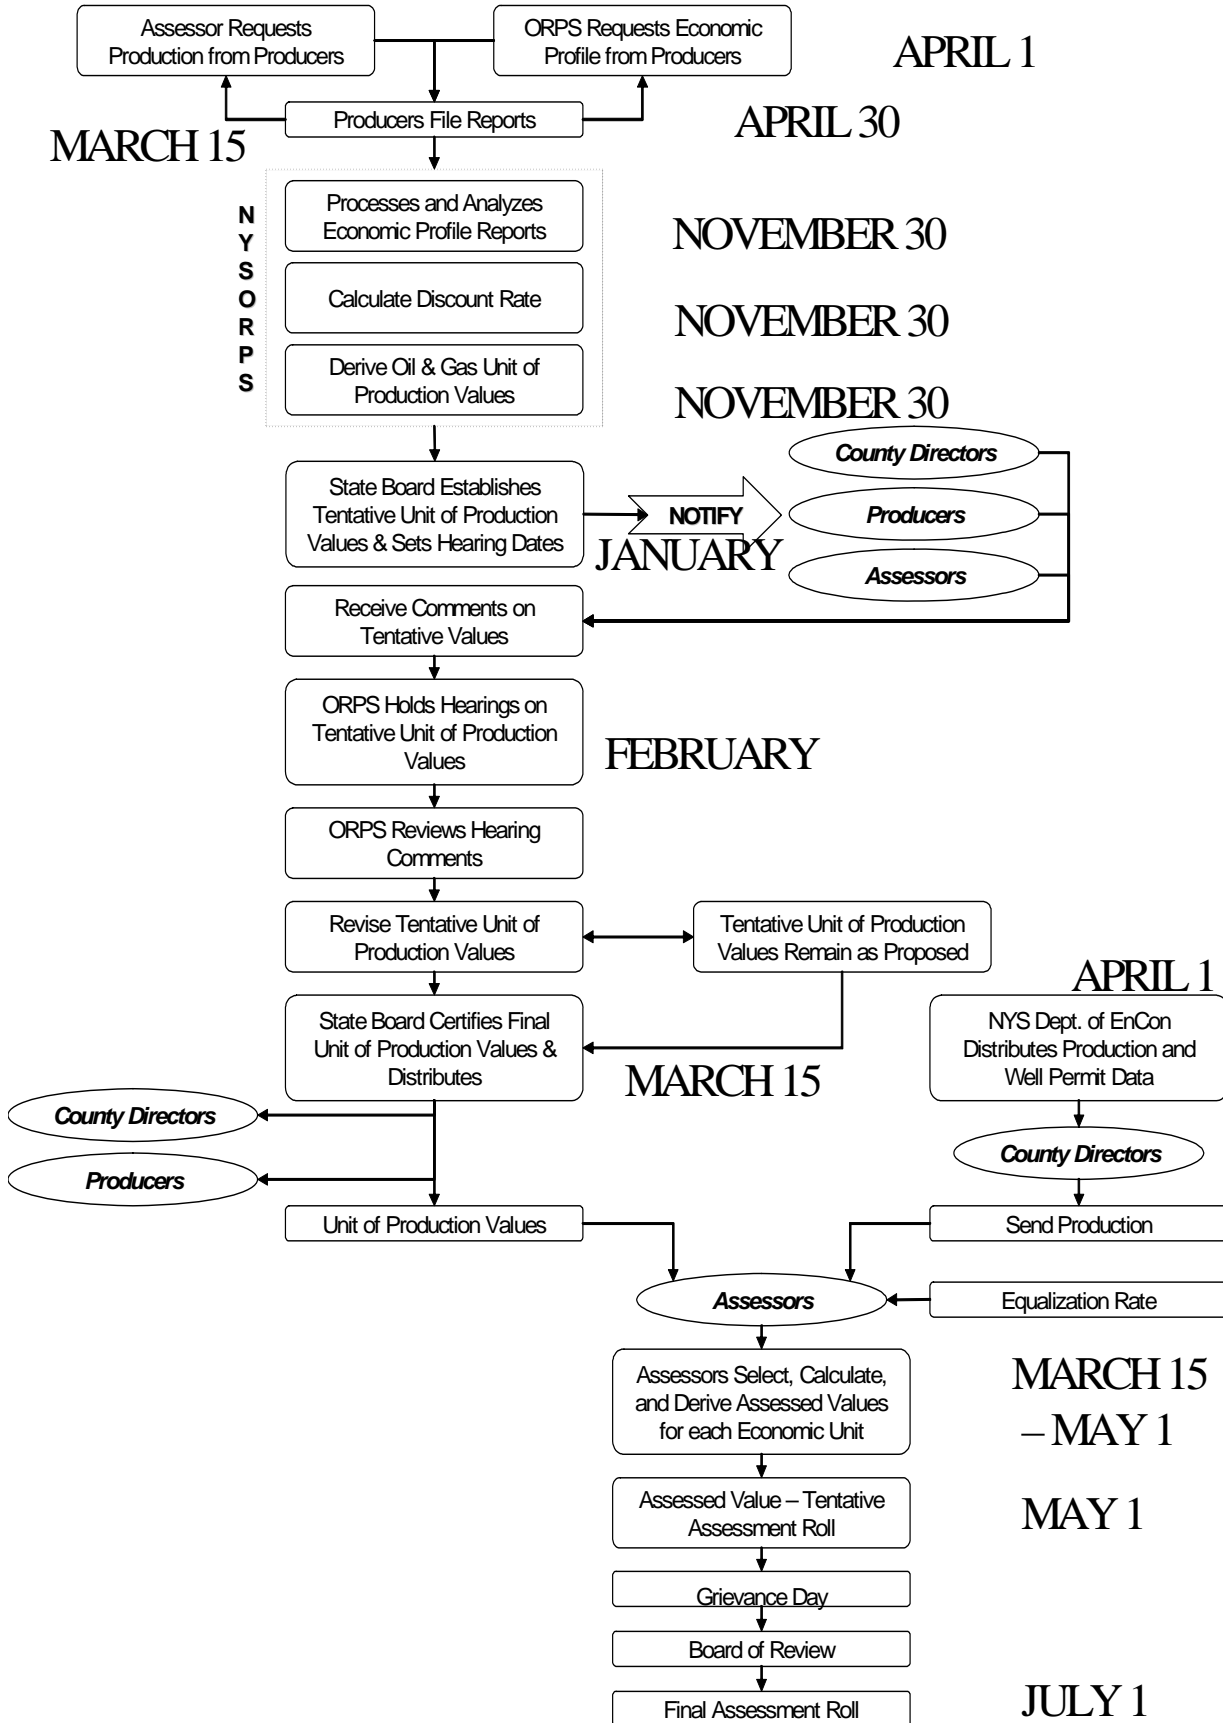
Assessor Requests Production from Producers

ORPS Requests Economic Profile from Producers

APRIL 1

Producers File Reports

MARCH 15

APRIL 30

NYSORPS

Processes and Analyzes Economic Profile Reports

NOVEMBER 30

Calculate Discount Rate

NOVEMBER 30

Derive Oil & Gas Unit of Production Values

NOVEMBER 30

State Board Establishes Tentative Unit of Production Values & Sets Hearing Dates

NOTIFY

JANUARY

County Directors

Producers

Assessors

Receive Comments on Tentative Values

ORPS Holds Hearings on Tentative Unit of Production Values

FEBRUARY

ORPS Reviews Hearing Comments

Revise Tentative Unit of Production Values

Tentative Unit of Production Values Remain as Proposed

APRIL 1

State Board Certifies Final Unit of Production Values & Distributes

MARCH 15

NYS Dept. of EnCon Distributes Production and Well Permit Data

County Directors

Producers

County Directors

Unit of Production Values

Send Production

Assessors

Equalization Rate

Assessors Select, Calculate, and Derive Assessed Values for each Economic Unit

MARCH 15 – MAY 1

Assessed Value – Tentative Assessment Roll

MAY 1

Grievance Day

Board of Review

Final Assessment Roll

JULY 1